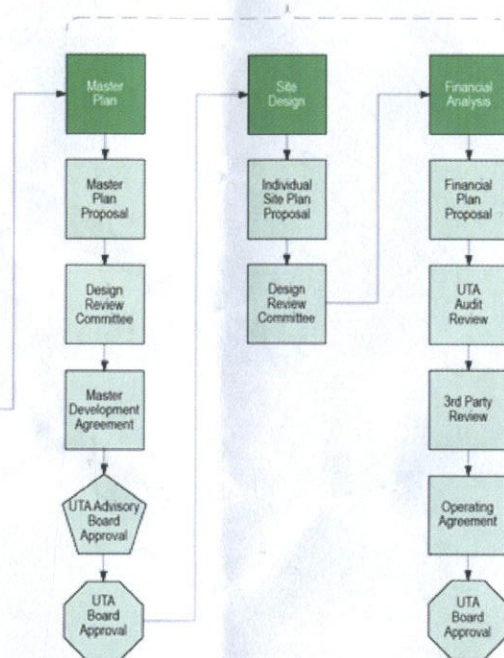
Master Plan

Master Plan Proposal

Design Review Committee

Master Development Agreement

UTA Advisory Board Approval

UTA Board Approval

Site Design

Individual Site Plan Proposal

Design Review Committee

Financial Analysis

Financial Plan Proposal

UTA Audit Review

3rd Party Review

Operating Agreement

UTA Board Approval